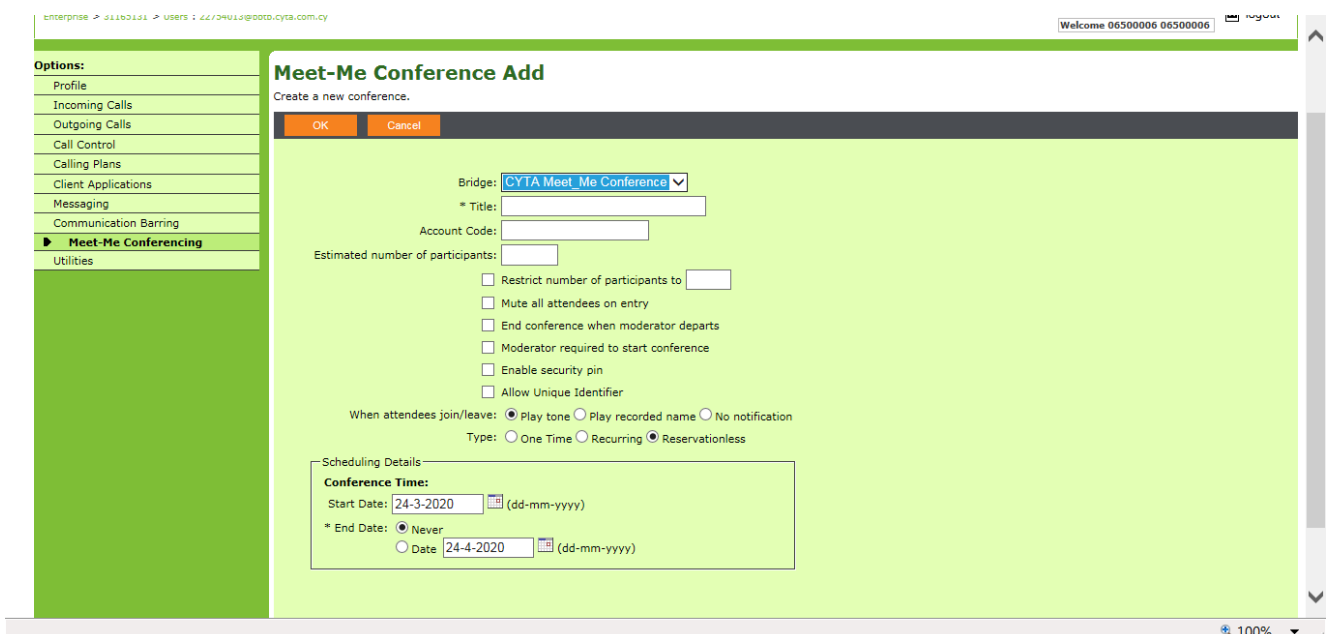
Enterprise > 31165131 > Users : 22754013@bbtb.cyta.com.cy

Welcome 06500006 06500006

logout

Options:
Profile
Incoming Calls
Outgoing Calls
Call Control
Calling Plans
Client Applications
Messaging
Communication Barring
Meet-Me Conferencing
Utilities

Meet-Me Conference Add
Create a new conference.

OK Cancel

Bridge: CYTA Meet_Me Conference
* Title:
Account Code:
Estimated number of participants:
Restrict number of participants to
Mute all attendees on entry
End conference when moderator departs
Moderator required to start conference
Enable security pin
Allow Unique Identifier
When attendees join/leave: Play tone Play recorded name No notification
Type: One Time Recurring Reservationless

Scheduling Details
Conference Time:
Start Date: 24-3-2020 (dd-mm-yyyy)
* End Date: Never
Date 24-4-2020 (dd-mm-yyyy)

100%